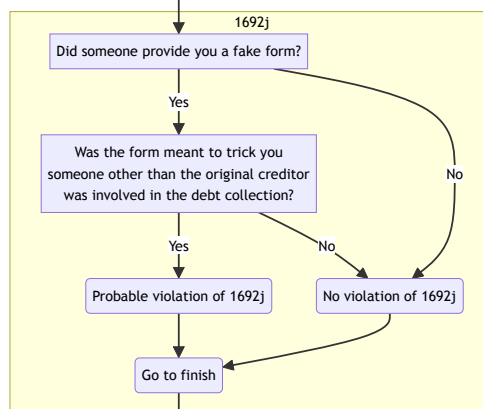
1692j

Did someone provide you a fake form?

Yes

No

Was the form meant to trick you someone other than the original creditor was involved in the debt collection?

Yes

No

Probable violation of 1692j

No violation of 1692j

Go to finish